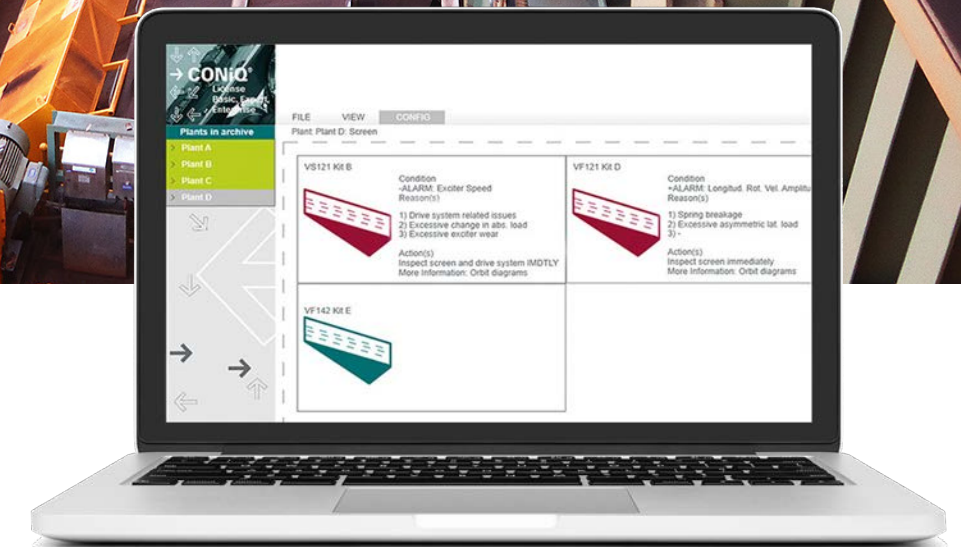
→ CONiQ®
License
Basic, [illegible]
Enterprise

Plants in archive
Plant A
Plant B
Plant C
Plant D

FILE VIEW CONFIG
Plant: Plant D: Screen

VS121 Kit B
Condition
-ALARM: Exciter Speed
Reason(s)

1) Drive system related issues
2) Excessive change in abs. load
3) Excessive exciter wear

Action(s)
Inspect screen and drive system IMDTLY
More Information: Orbit diagrams

VF121 Kit D
Condition
-ALARM: Longitud. Rot. Vel. Amplitu
Reason(s)

1) Spring breakage
2) Excessive asymmetric lat. load
3) -

Action(s)
Inspect screen immediately
More Information: Orbit diagrams

VF142 Kit E